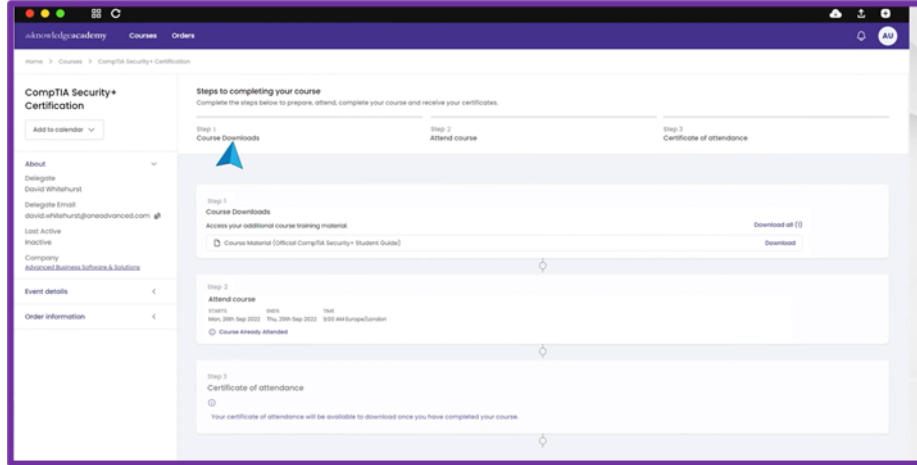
theknowledgeacademy Courses Orders

AU

Home > Courses > CompTIA Security+ Certification

CompTIA Security+ Certification

Add to calendar

About

Delegate
David Whitehurst

Delegate Email
david.whitehurst@oneadvanced.com

Last Active
Inactive

Company
Advanced Business Software & Solutions

Event details

Order information

Steps to completing your course
Complete the steps below to prepare, attend, complete your course and receive your certificates.

Step 1
Course Downloads

Step 2
Attend course

Step 3
Certificate of attendance

Step 1
Course Downloads
Access your additional course training material

Download all (1)

Course Material (Official CompTIA Security+ Student Guide)

Download

Step 2
Attend course
STARTS Mon, 26th Sep 2022 ENDS Thu, 29th Sep 2022 TIME 9:00 AM Europe/London

Course Already Attended

Step 3
Certificate of attendance

Your certificate of attendance will be available to download once you have completed your course.